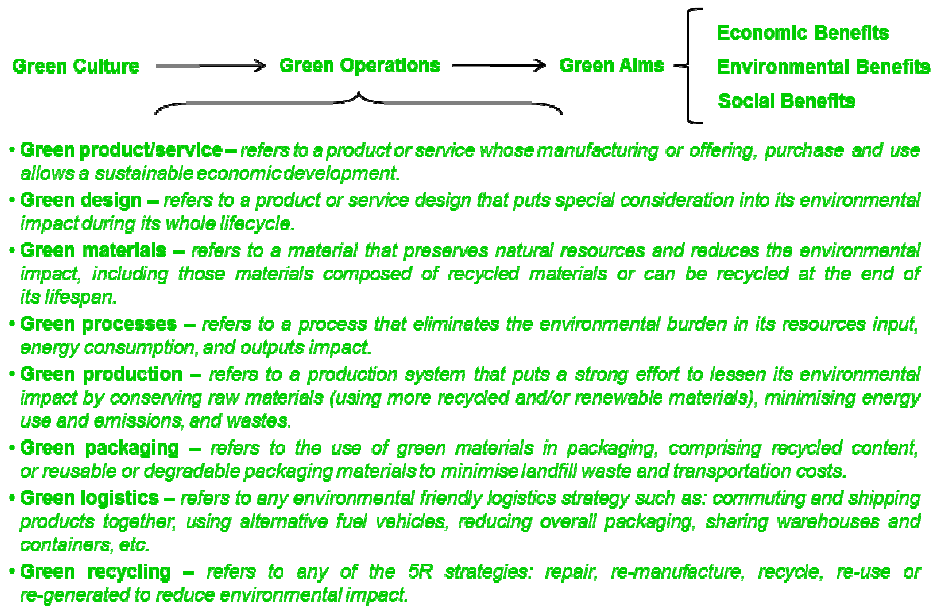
Green Culture → Green Operations → Green Aims

Economic Benefits
Environmental Benefits
Social Benefits

• Green product/service – refers to a product or service whose manufacturing or offering, purchase and use allows a sustainable economic development.

• Green design – refers to a product or service design that puts special consideration into its environmental impact during its whole lifecycle.

• Green materials – refers to a material that preserves natural resources and reduces the environmental impact, including those materials composed of recycled materials or can be recycled at the end of its lifespan.

• Green processes – refers to a process that eliminates the environmental burden in its resources input, energy consumption, and outputs impact.

• Green production – refers to a production system that puts a strong effort to lessen its environmental impact by conserving raw materials (using more recycled and/or renewable materials), minimising energy use and emissions, and wastes.

• Green packaging – refers to the use of green materials in packaging, comprising recycled content, or reusable or degradable packaging materials to minimise landfill waste and transportation costs.

• Green logistics – refers to any environmental friendly logistics strategy such as: commuting and shipping products together, using alternative fuel vehicles, reducing overall packaging, sharing warehouses and containers, etc.

• Green recycling – refers to any of the 5R strategies: repair, re-manufacture, recycle, re-use or re-generated to reduce environmental impact.